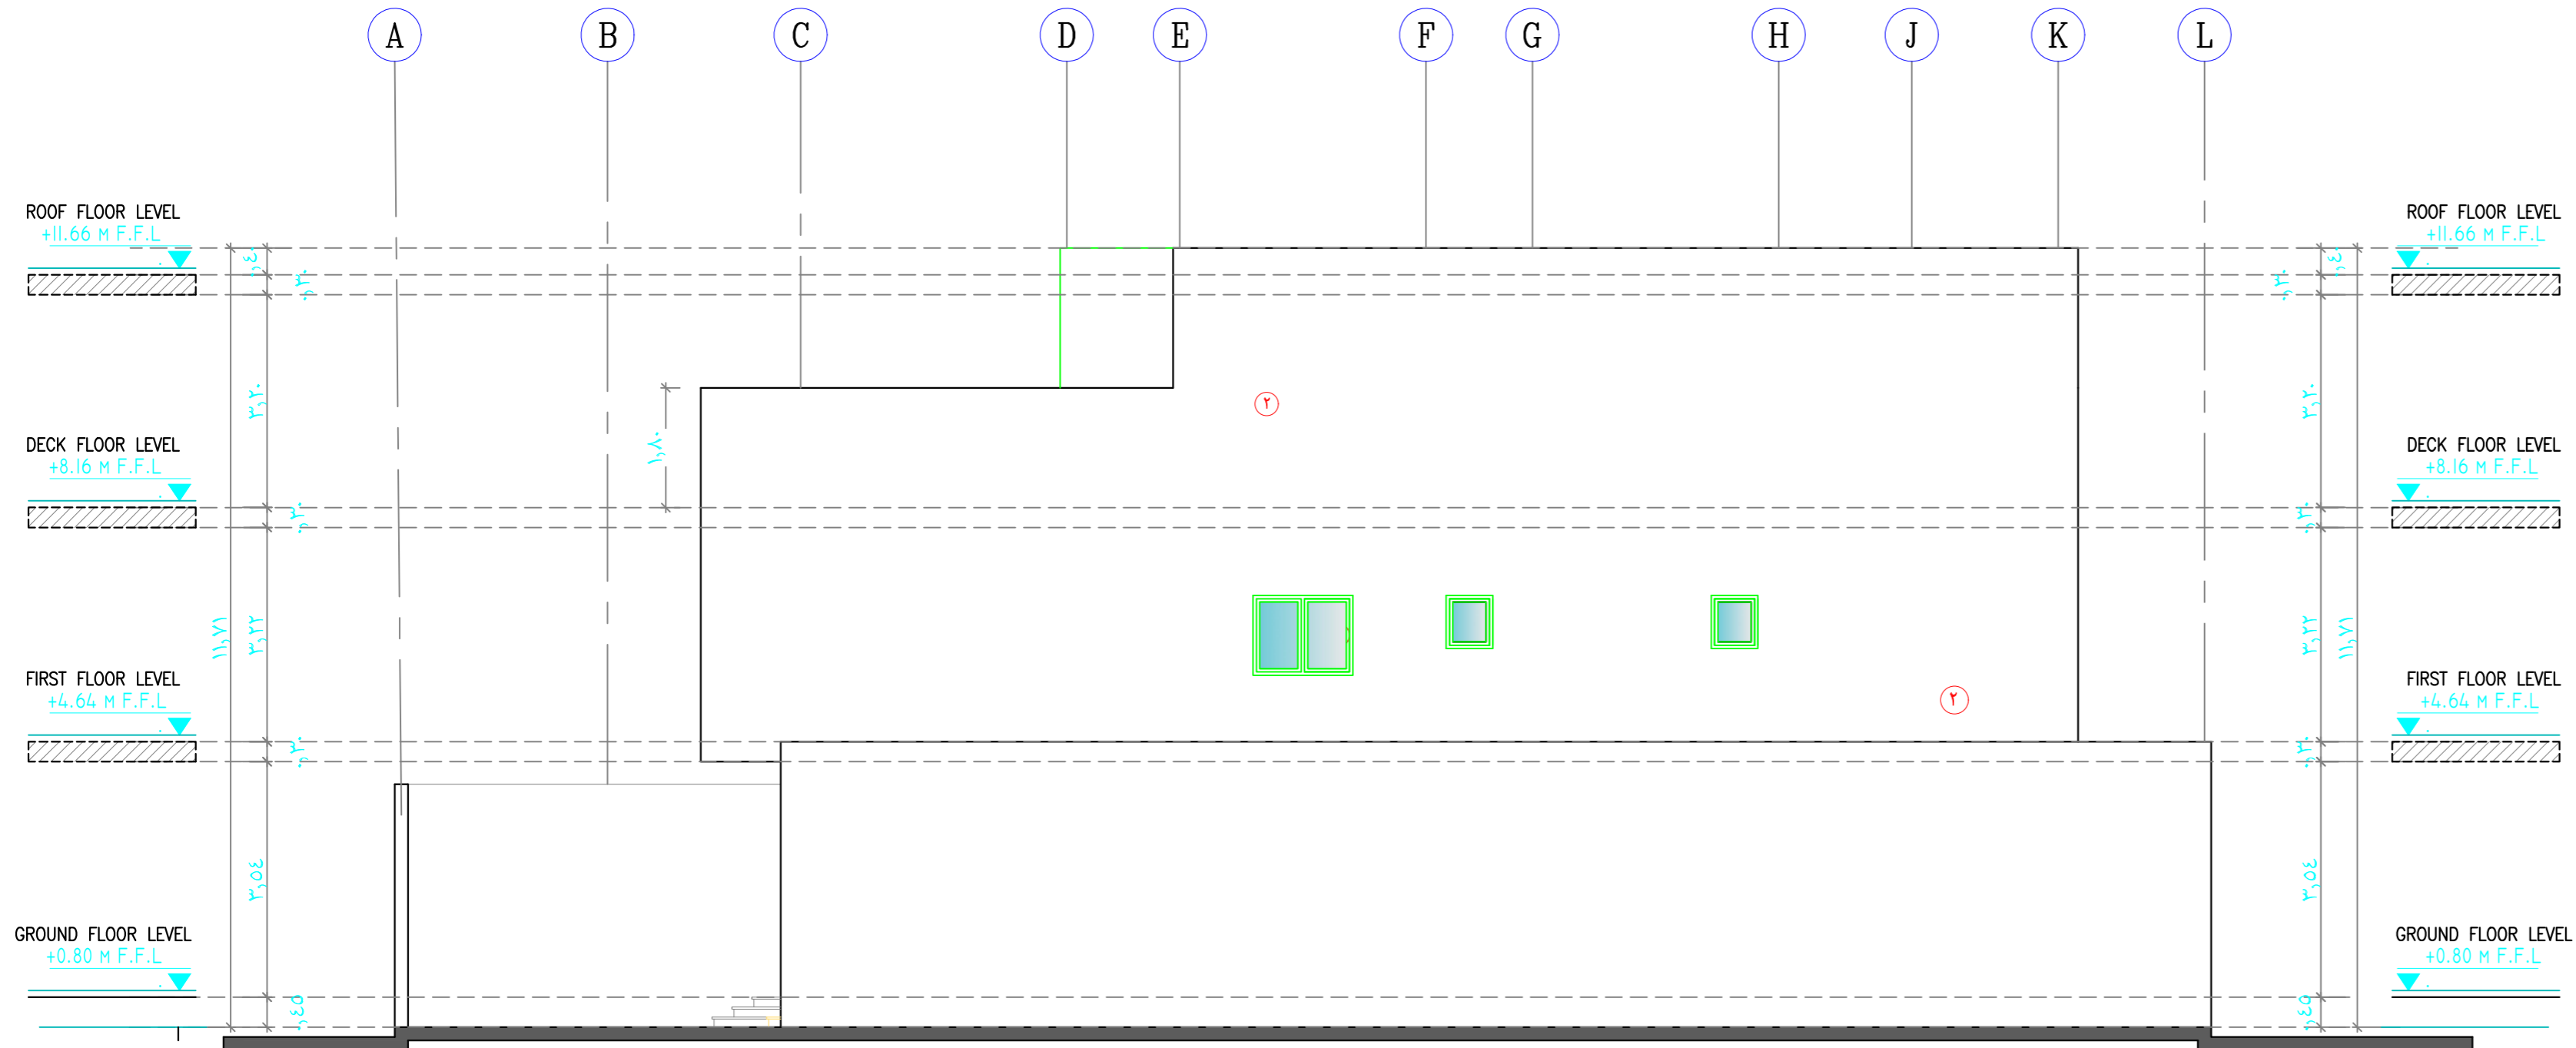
A B C D E F G H J K L

ROOF FLOOR LEVEL
+11.66 M F.F.L

DECK FLOOR LEVEL
+8.16 M F.F.L

FIRST FLOOR LEVEL
+4.64 M F.F.L

GROUND FLOOR LEVEL
+0.80 M F.F.L

ROOF FLOOR LEVEL
+11.66 M F.F.L

DECK FLOOR LEVEL
+8.16 M F.F.L

FIRST FLOOR LEVEL
+4.64 M F.F.L

GROUND FLOOR LEVEL
+0.80 M F.F.L

٠,٣٠
٣,٢٠
٠,٣٠
٣,٢٢
٠,٣٠
٣,٥٤
٠,٥٣
١١,٧١
١,٨٠
٢
٢
٠,٣٠
٣,٢٠
٠,٣٠
٣,٢٢
٠,٣٠
٣,٥٤
٠,٥٣
١١,٧١